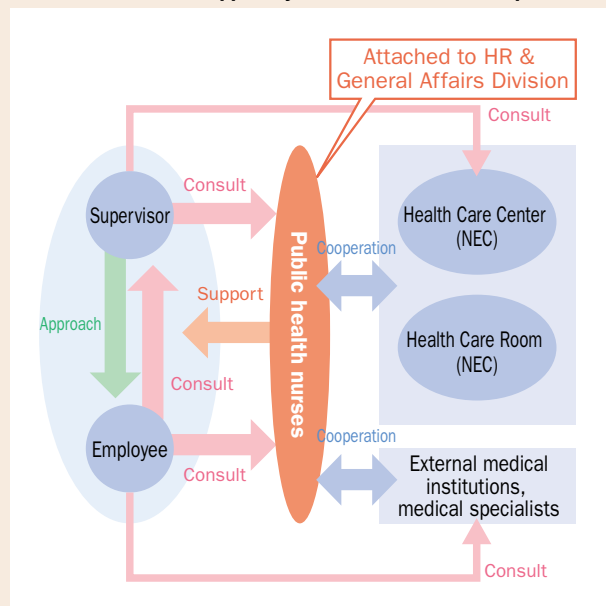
Attached to HR & General Affairs Division

Consult

Supervisor

Consult

Public health nurses

Cooperation

Health Care Center (NEC)

Approach

Support

Health Care Room (NEC)

Consult

Employee

Cooperation

Consult

External medical institutions, medical specialists

Consult